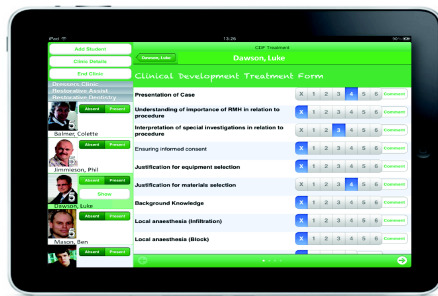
iPad 13:26

Add Student
Clinic Details
End Clinic
Dawson Clinic
Restorative Assist.
Restorative Dentistry

Absent Present
Balmer, Colette
Absent Present
Jimmieson, Phil
Show
Absent Present
Dawson, Luke
Absent Present
Mason, Ben

CDP Treatment
Dawson, Luke
Dawson, Luke
Clinical Development Treatment Form

| | | | | | | | |
|---|---|---|---|---|---|---|---|
| Presentation of Case | X | 1 | 2 | 3 | 4 | 5 | 6 | Comment |
| Understanding of importance of RMH in relation to procedure | X | 1 | 2 | 3 | 4 | 5 | 6 | Comment |
| Interpretation of special investigations in relation to procedure | X | 1 | 2 | 3 | 4 | 5 | 6 | Comment |
| Ensuring informed consent | X | 1 | 2 | 3 | 4 | 5 | 6 | Comment |
| Justification for equipment selection | X | 1 | 2 | 3 | 4 | 5 | 6 | Comment |
| Justification for materials selection | X | 1 | 2 | 3 | 4 | 5 | 6 | Comment |
| Background Knowledge | X | 1 | 2 | 3 | 4 | 5 | 6 | Comment |
| Local anaesthesia (Infiltration) | X | 1 | 2 | 3 | 4 | 5 | 6 | Comment |
| Local anaesthesia (Block) | X | 1 | 2 | 3 | 4 | 5 | 6 | Comment |